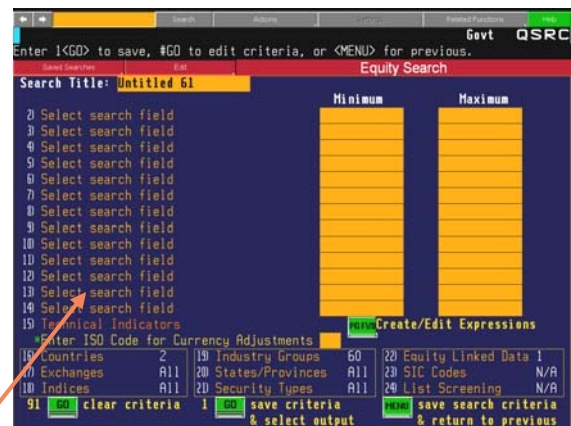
Search Actions Related Functions Help

Govt QSRC

Enter 1<GO> to save, #GO to edit criteria, or <MENU> for previous.

Saved Searches Edit Equity Search

Search Title: Untitled 61

Minimum Maximum

2) Select search field
3) Select search field
4) Select search field
5) Select search field
6) Select search field
7) Select search field
8) Select search field
9) Select search field
10) Select search field
11) Select search field
12) Select search field
13) Select search field
14) Select search field
15) Technical Indicators
Enter ISO Code for Currency Adjustments

PGFWD Create/Edit Expressions

16) Countries 2
17) Exchanges All
18) Indices All
19) Industry Groups 60
20) States/Provinces All
21) Security Types All
22) Equity Linked Data 1
23) SIC Codes N/A
24) List Screening N/A

91 GO clear criteria
1 GO save criteria & select output
MENU save search criteria & return to previous